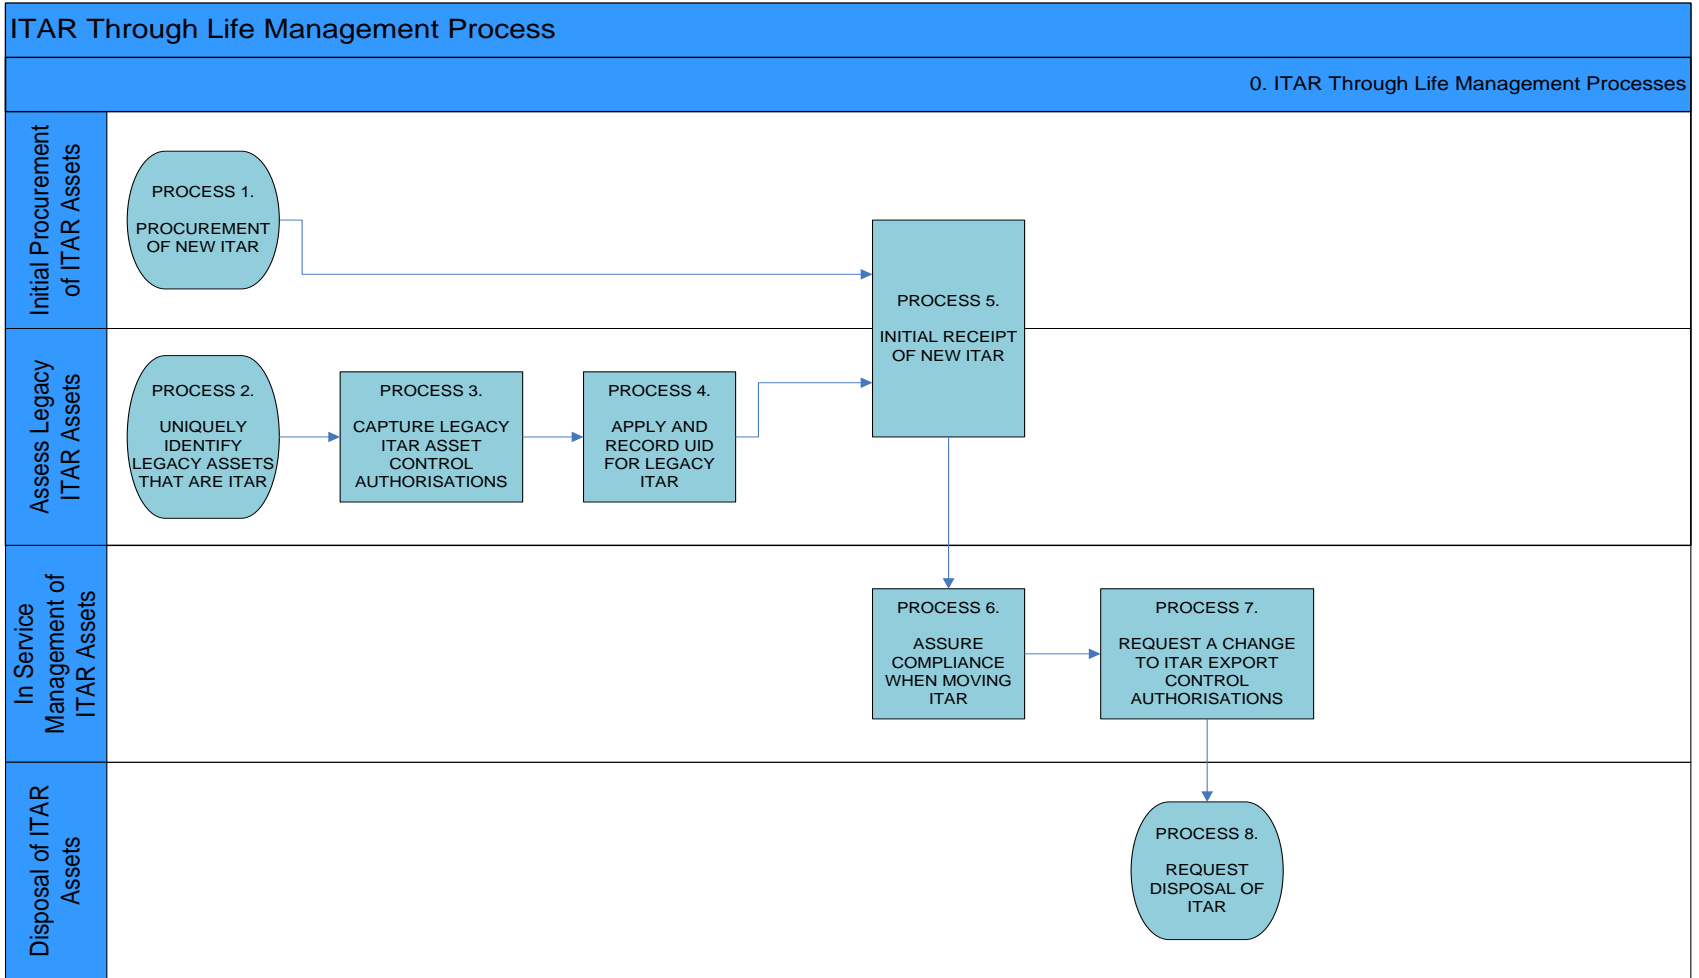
ITAR Through Life Management Process

0. ITAR Through Life Management Processes

Initial Procurement of ITAR Assets

PROCESS 1.

PROCUREMENT OF NEW ITAR

PROCESS 5.

INITIAL RECEIPT OF NEW ITAR

Assess Legacy ITAR Assets

PROCESS 2.

UNIQUELY IDENTIFY LEGACY ASSETS THAT ARE ITAR

PROCESS 3.

CAPTURE LEGACY ITAR ASSET CONTROL AUTHORISATIONS

PROCESS 4.

APPLY AND RECORD UID FOR LEGACY ITAR

In Service Management of ITAR Assets

PROCESS 6.

ASSURE COMPLIANCE WHEN MOVING ITAR

PROCESS 7.

REQUEST A CHANGE TO ITAR EXPORT CONTROL AUTHORISATIONS

Disposal of ITAR Assets

PROCESS 8.

REQUEST DISPOSAL OF ITAR